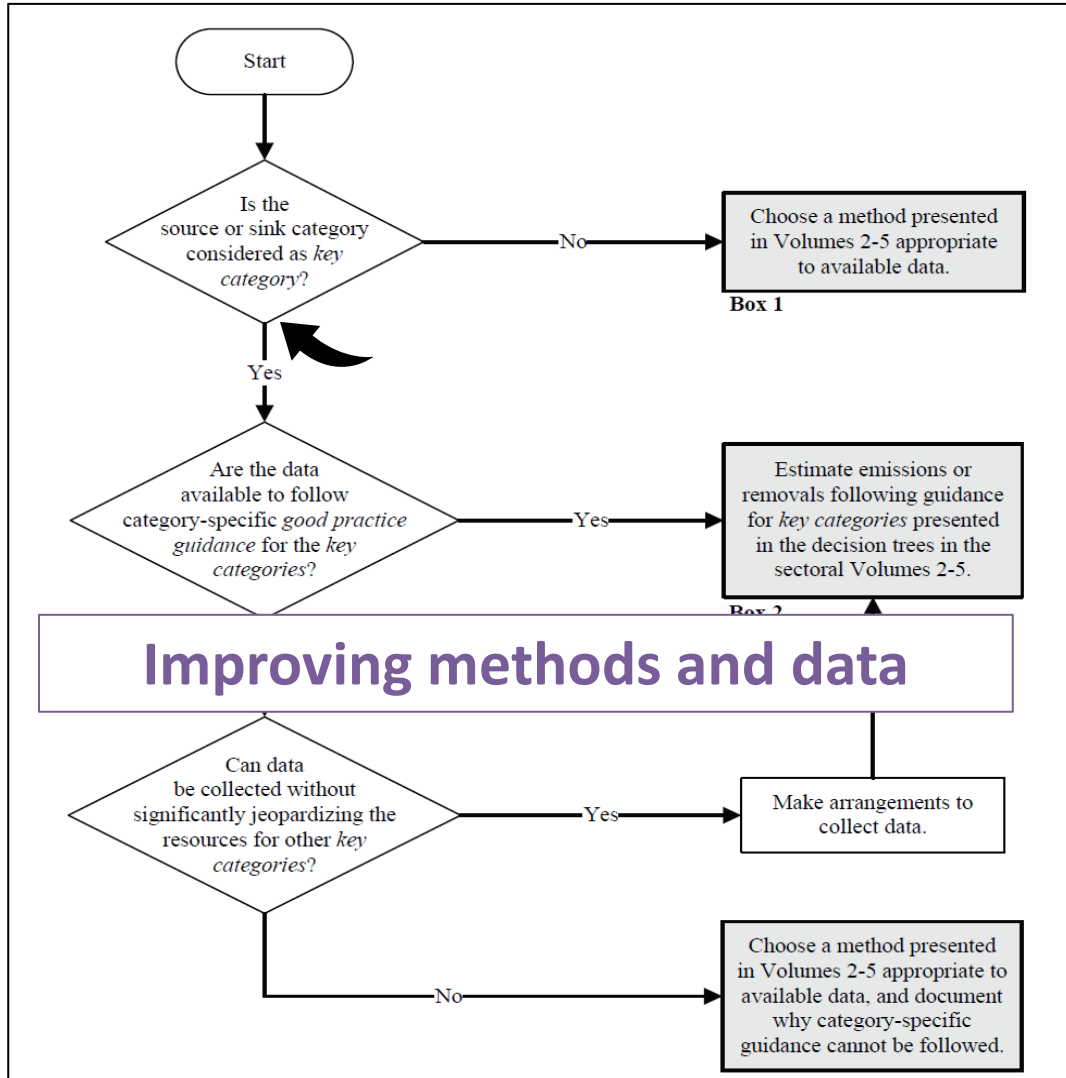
Start

Is the source or sink category considered as *key category*?

No

Choose a method presented in Volumes 2-5 appropriate to available data.

Box 1

Yes

Are the data available to follow category-specific *good practice guidance* for the *key categories*?

Yes

Estimate emissions or removals following guidance for *key categories* presented in the decision trees in the sectoral Volumes 2-5.

Box 2

Improving methods and data

Can data be collected without significantly jeopardizing the resources for other *key categories*?

Yes

Make arrangements to collect data.

No

Choose a method presented in Volumes 2-5 appropriate to available data, and document why category-specific guidance cannot be followed.